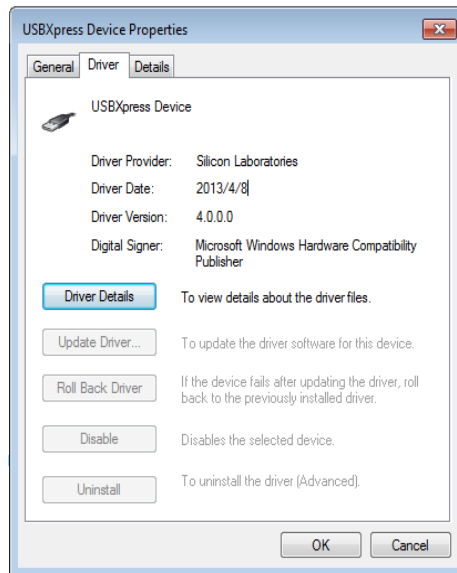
USBXpress Device Properties

General | Driver | Details

USBXpress Device

Driver Provider: Silicon Laboratories

Driver Date: 2013/4/8

Driver Version: 4.0.0.0

Digital Signer: Microsoft Windows Hardware Compatibility Publisher

Driver Details
To view details about the driver files.

Update Driver...
To update the driver software for this device.

Roll Back Driver
If the device fails after updating the driver, roll back to the previously installed driver.

Disable
Disables the selected device.

Uninstall
To uninstall the driver (Advanced).

OK
Cancel